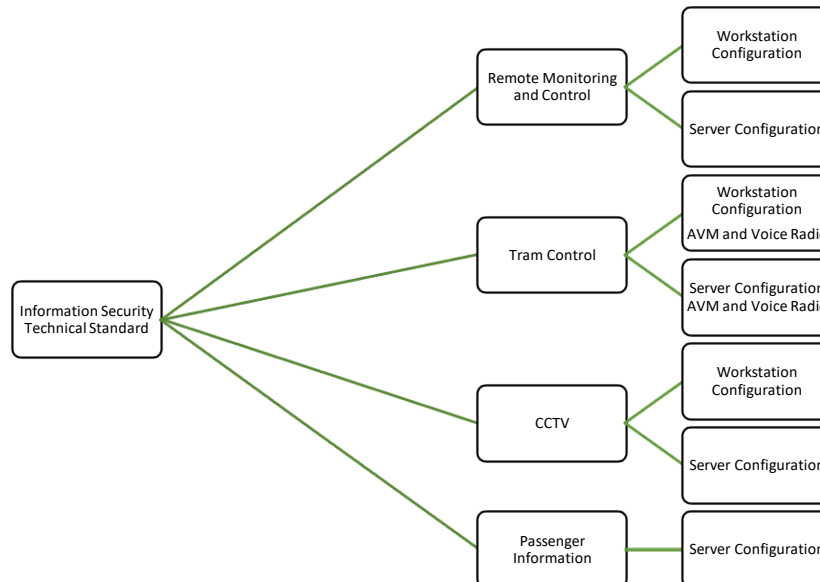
Information Security Technical Standard

Remote Monitoring and Control

Workstation Configuration

Server Configuration

Tram Control

Workstation Configuration

AVM and Voice Radi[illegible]

Server Configuration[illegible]

AVM and Voice Radi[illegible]

CCTV

Workstation Configuration

Server Configuration

Passenger Information

Server Configuration